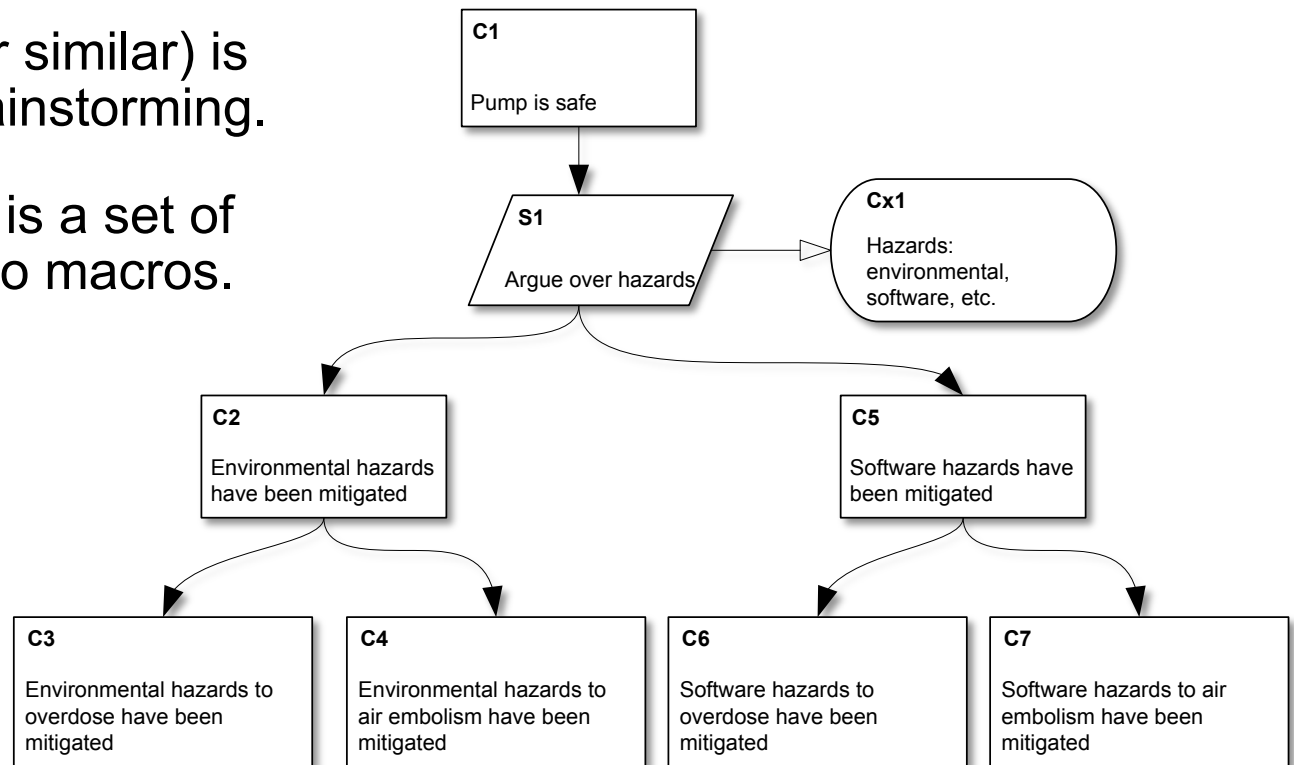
r similar) is
ainstorming.

is a set of
o macros.

C1

Pump is safe

S1

Argue over hazards

Cx1

Hazards: environmental, software, etc.

C2

Environmental hazards have been mitigated

C5

Software hazards have been mitigated

C3

Environmental hazards to overdose have been mitigated

C4

Environmental hazards to air embolism have been mitigated

C6

Software hazards to overdose have been mitigated

C7

Software hazards to air embolism have been mitigated